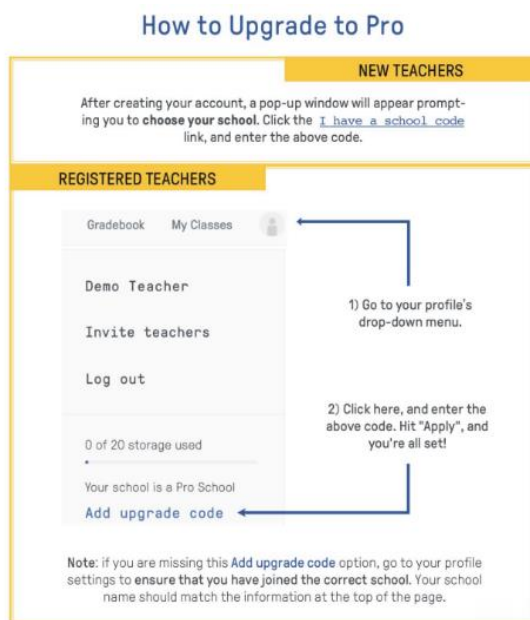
How to Upgrade to Pro

NEW TEACHERS

After creating your account, a pop-up window will appear prompting you to **choose your school**. Click the I have a school code link, and enter the above code.

REGISTERED TEACHERS

Gradebook My Classes

Demo Teacher

Invite teachers

Log out

0 of 20 storage used

Your school is a Pro School

Add upgrade code

1) Go to your profile's drop-down menu.

2) Click here, and enter the above code. Hit "Apply", and you're all set!

**Note**: if you are missing this Add upgrade code option, go to your profile settings to **ensure that you have joined the correct school.** Your school name should match the information at the top of the page.